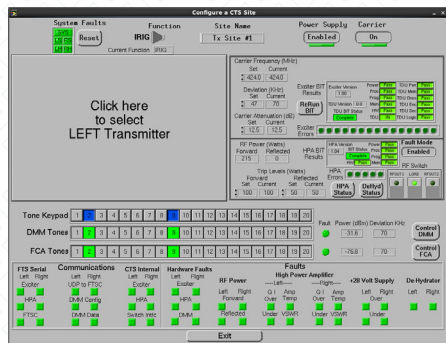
Configure a CTS Site

System Faults
Left
Left DS
Left DS
Reset
Function
IRIG
Current Function IRIG
Site Name
Tx Site #1
Power Supply
Enabled
Carrier
On

Click here to select LEFT Transmitter

Carrier Frequency (MHz)
Set Current
424.0 424.0
Deviation (KHz)
Set Current
47 70
Carrier Attenuation (dB)
Set Current
12.5 12.5
Exciter BIT Results
ReRun BIT
Exciter Errors
RF Power (Watts)
Forward Reflected
215 0
Trip Levels (Watts)
Forward Reflected
Set Current Set Current
100 100 50 50
HPA BIT Results
HPA Errors
HPA Status
Dehyd Status
Fault Mode
Enabled
RF Switch

Tone Keypad 1 2 3 4 5 6 7 8 9 10 11 12 13 14 15 16 17 18 19 20
DMM Tones 1 2 3 4 5 6 7 8 9 10 11 12 13 14 15 16 17 18 19 20
FCA Tones 1 2 3 4 5 6 7 8 9 10 11 12 13 14 15 16 17 18 19 20
Fault Power (dBm) Deviation KHz
-91.8 70
-76.8 70
Control DMM
Control FCA

FTS Serial
Left Flight
Exciter
HPA
FTSC
Communications
Left Flight
UDP to FTSC
DMM Config
DMM Data
CTS Internal
Left Flight
Exciter
HPA
Switch Intfc
Hardware Faults
Left Flight
Exciter
HPA
DMM
Faults
RF Power
Left Flight
Forward
Reflected
High Power Amplifier
---Left--- ---Right---
O.I. Amp O.I. Amp
Over Temp Over Temp
Under VSWR Under VSWR
+28 Volt Supply
Left Flight
Over
Under
De Hydrator
Left Right

Exit